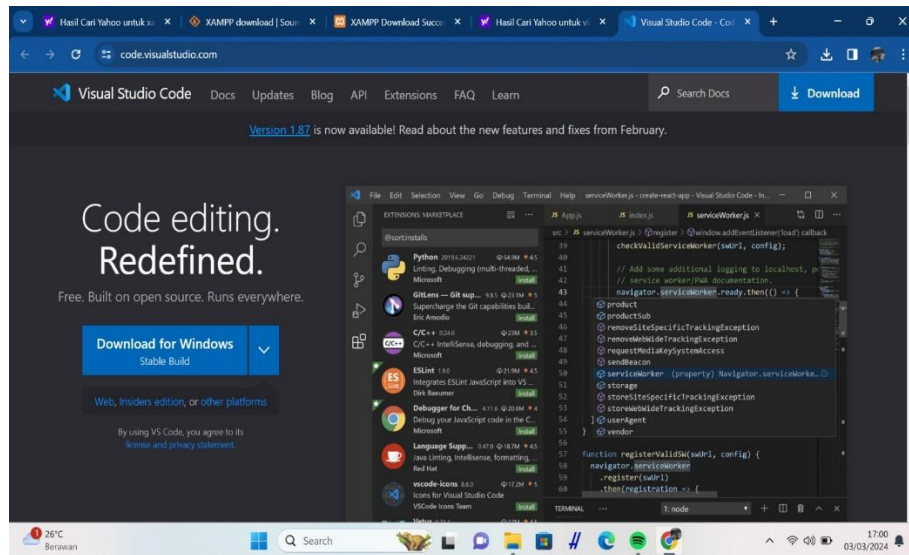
Hasil Cari Yahoo untuk xa × XAMPP download | Sour × XAMPP Download Succe × Hasil Cari Yahoo untuk vi × Visual Studio Code - Co ×

code.visualstudio.com

Visual Studio Code Docs Updates Blog API Extensions FAQ Learn Search Docs Download

Version 1.87 is now available! Read about the new features and fixes from February.

Code editing.
Redefined.

Free. Built on open source. Runs everywhere.

Download for Windows
Stable Build

Web, Insiders edition, or other platforms

By using VS Code, you agree to its license and privacy statement.

File Edit Selection View Go Debug Terminal Help serviceWorker.js - create-react-app - Visual Studio Code - In...

EXTENSIONS: MARKETPLACE
@sort:installs

Python 2019.6.24221 54.9M 4.5
Linting, Debugging (multi-threaded, ...
Microsoft Install

GitLens — Git sup... 9.8.5 23.1M 5
Supercharge the Git capabilities buil...
Eric Amodio Install

C/C++ 0.24.0 23M 3.5
C/C++ IntelliSense, debugging, and ...
Microsoft Install

ESLint 1.9.0 21.9M 4.5
Integrates ESLint JavaScript into VS ...
Dirk Baeumer Install

Debugger for Ch... 4.11.6 20.6M 4
Debug your JavaScript code in the C...
Microsoft Install

Language Supp... 0.47.0 18.7M 4.5
Java Linting, Intellisense, formatting, ...
Red Hat Install

vscode-icons 8.8.0 17.2M 5
Icons for Visual Studio Code
VSCode Icons Team Install

JS App.js JS index.js JS serviceWorker.js

src > JS serviceWorker.js > register > window.addEventListener('load') callback
39 checkValidServiceWorker(swUrl, config);
40
41 // Add some additional logging to localhost, p
42 // service worker/PWA documentation.
43 navigator.serviceWorker.ready.then(() => {
44 product
45 productSub
46 removeSiteSpecificTrackingException
47 removeWebWideTrackingException
48 requestMediaKeySystemAccess
49 sendBeacon
50 serviceWorker (property) Navigator.serviceWorke...
51 storage
52 storeSiteSpecificTrackingException
53 storeWebWideTrackingException
54 } userAgent
55 } vendor
56
57 function registerValidSW(swUrl, config) {
58 navigator.serviceWorker
59 .register(swUrl)
60 .then(registration => {

TERMINAL ... 1: node

26°C
Berawan
Search
17:00
03/03/2024